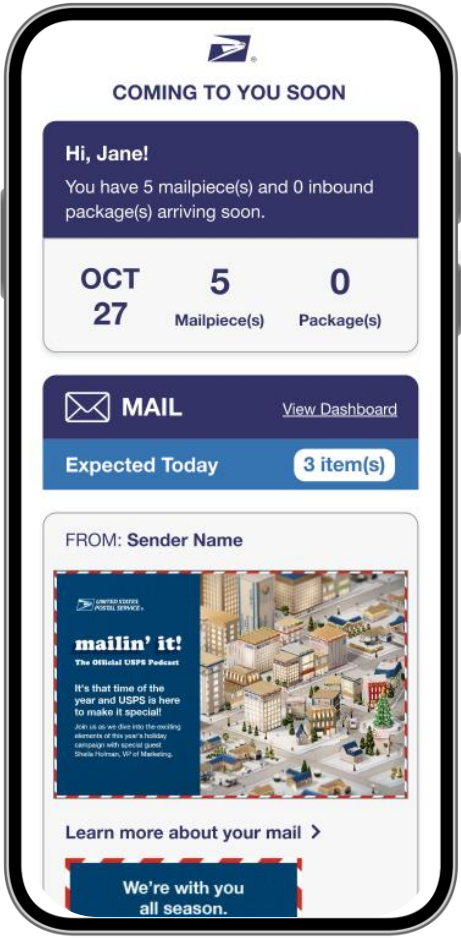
COMING TO YOU SOON

Hi, Jane!
You have 5 mailpiece(s) and 0 inbound package(s) arriving soon.

OCT 27

5
Mailpiece(s)

0
Package(s)

MAIL
View Dashboard

Expected Today
3 item(s)

FROM: Sender Name

UNITED STATES POSTAL SERVICE

mailin' it!
The Official USPS Podcast

It's that time of the year and USPS is here to make it special!

Join us as we dive into the exciting elements of this year's holiday campaign with special guest Sheila Holman, VP of Marketing.

Learn more about your mail >

We're with you all season.